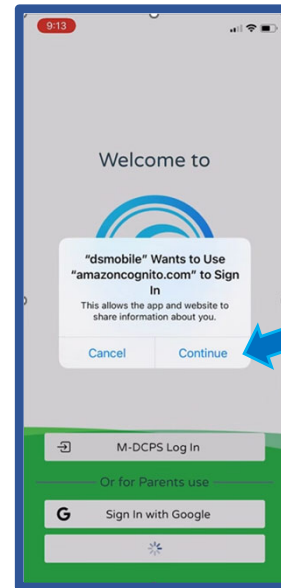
9:13

Welcome to

"dsmobile" Wants to Use "amazoncognito.com" to Sign In

This allows the app and website to share information about you.

Cancel Continue

M-DCPS Log In

Or for Parents use

G Sign In with Google